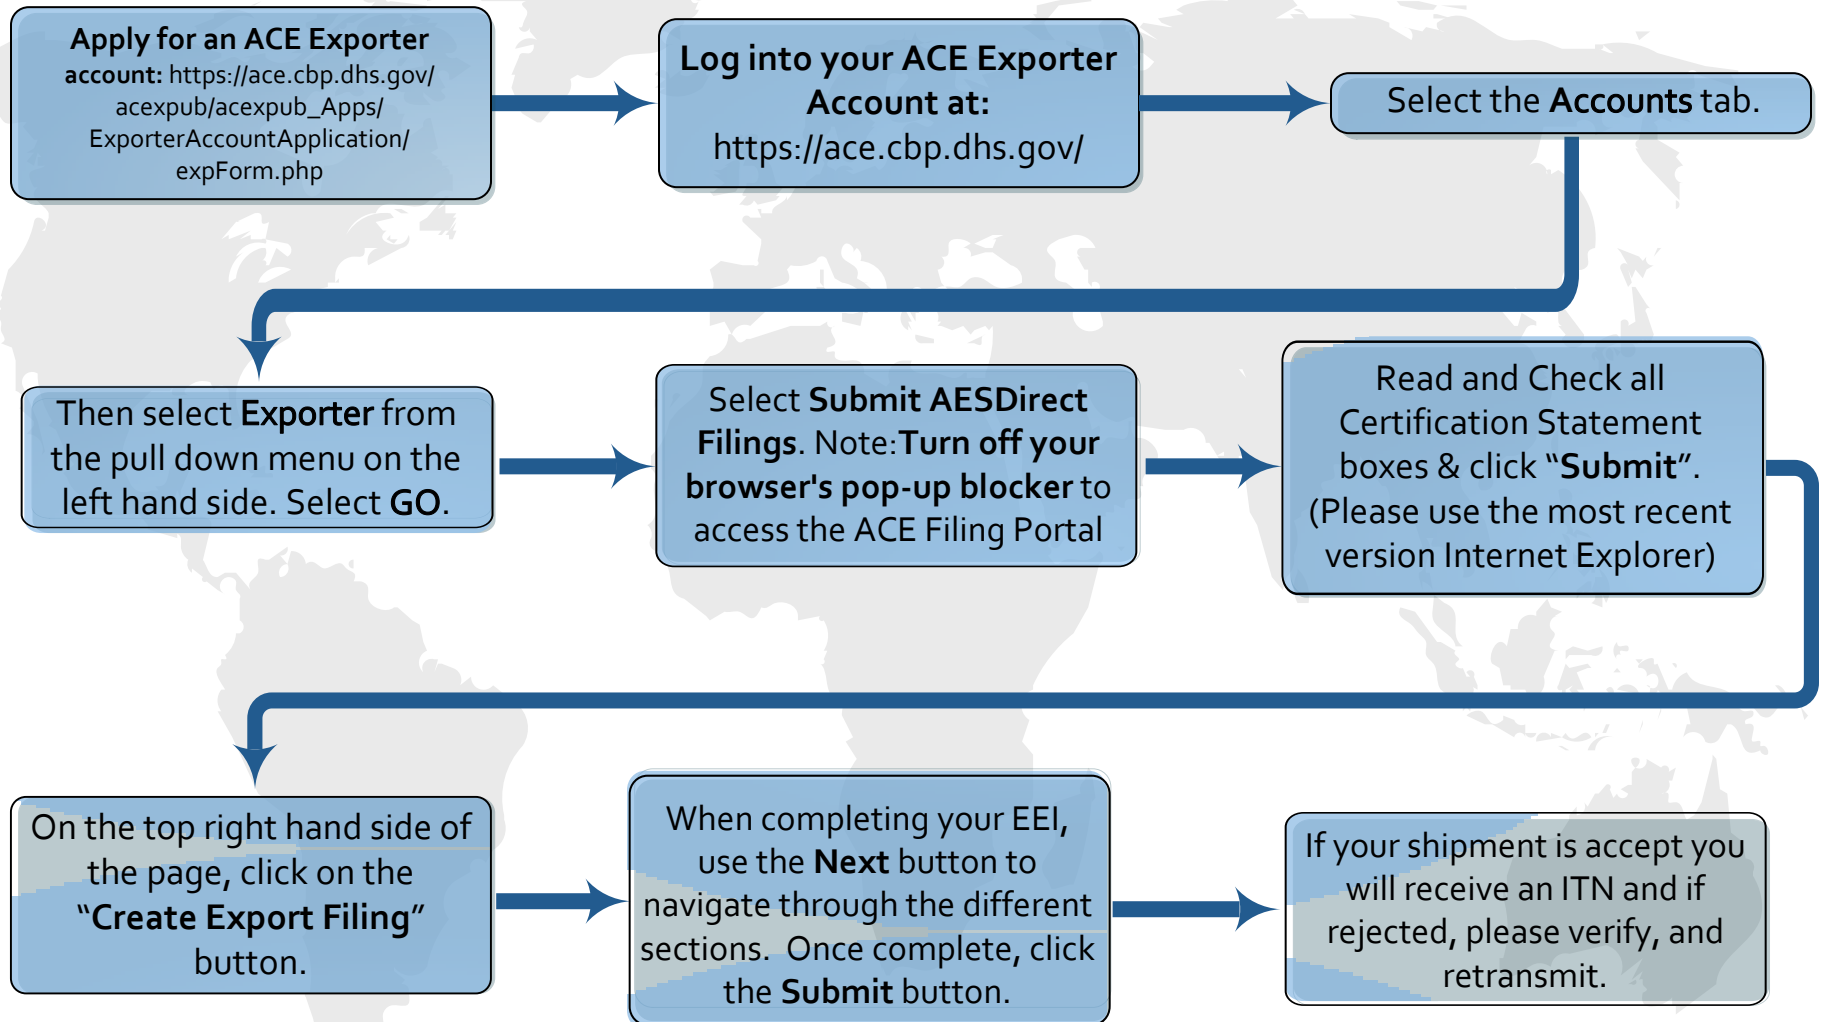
Apply for an ACE Exporter account: https://ace.cbp.dhs.gov/acexpub/acexpub_Apps/ExporterAccountApplication/expForm.php

Log into your ACE Exporter Account at: https://ace.cbp.dhs.gov/

Select the Accounts tab.

Then select Exporter from the pull down menu on the left hand side. Select GO.

Select Submit AESDirect Filings. Note:Turn off your browser's pop-up blocker to access the ACE Filing Portal

Read and Check all Certification Statement boxes & click "Submit". (Please use the most recent version Internet Explorer)

On the top right hand side of the page, click on the "Create Export Filing" button.

When completing your EEI, use the Next button to navigate through the different sections. Once complete, click the Submit button.

If your shipment is accept you will receive an ITN and if rejected, please verify, and retransmit.